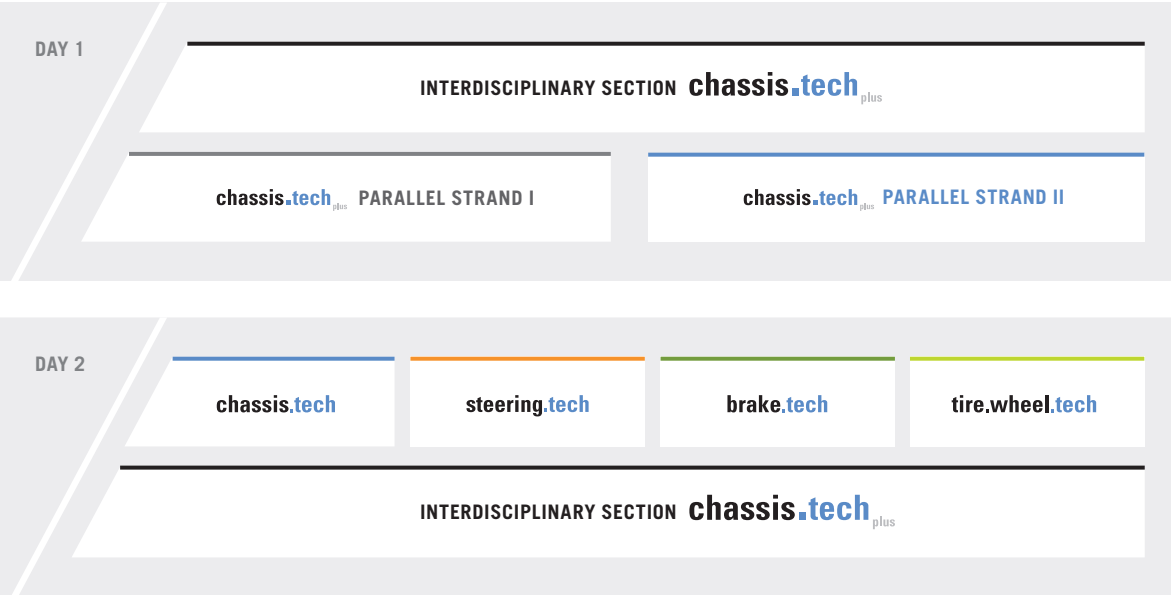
DAY 1

INTERDISCIPLINARY SECTION chassis.tech$_{plus}$

chassis.tech$_{plus}$ PARALLEL STRAND I

chassis.tech$_{plus}$ PARALLEL STRAND II

DAY 2

chassis.tech

steering.tech

brake.tech

tire.wheel.tech

INTERDISCIPLINARY SECTION chassis.tech$_{plus}$